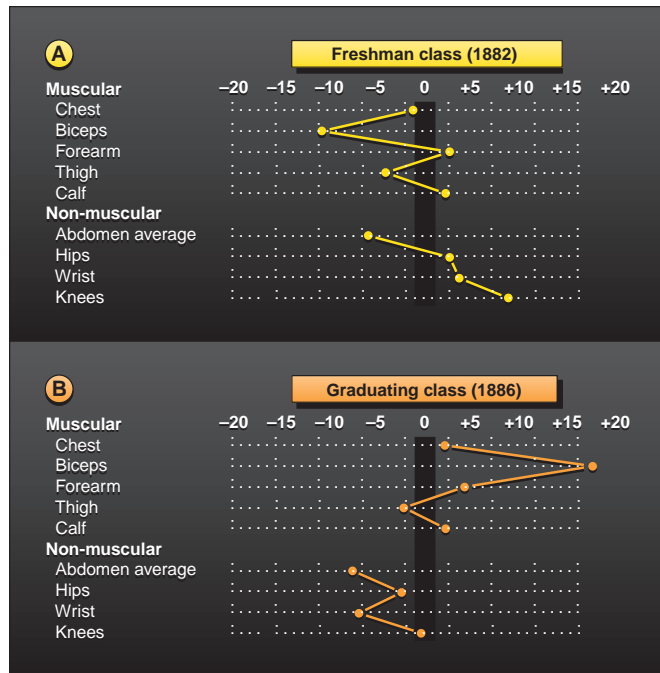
A

Freshman class (1882)

Muscular
Chest
Biceps
Forearm
Thigh
Calf
Non-muscular
Abdomen average
Hips
Wrist
Knees

−20 −15 −10 −5 0 +5 +10 +15 +20

B

Graduating class (1886)

Muscular
Chest
Biceps
Forearm
Thigh
Calf
Non-muscular
Abdomen average
Hips
Wrist
Knees

−20 −15 −10 −5 0 +5 +10 +15 +20